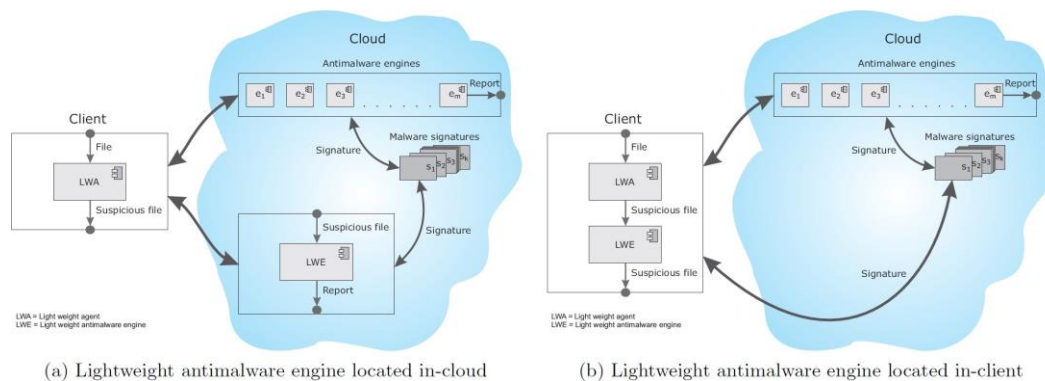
Cloud

Antimalware engines

$e_1$ $e_2$ $e_3$ . . . . . . . $e_m$

Report

Client

File

LWA

Suspicious file

Signature

Malware signatures

$s_1$ $s_2$ $s_3$ $s_k$

Suspicious file

Signature

LWE

Report

LWA = Light weight agent
LWE = Light weight antimalware engine

(a) Lightweight antimalware engine located in-cloud

Cloud

Antimalware engines

$e_1$ $e_2$ $e_3$ . . . . . . . $e_m$

Report

Client

File

LWA

Suspicious file

LWE

Suspicious file

Signature

Malware signatures

$s_1$ $s_2$ $s_3$ $s_k$

Signature

LWA = Light weight agent
LWE = Light weight antimalware engine

(b) Lightweight antimalware engine located in-client